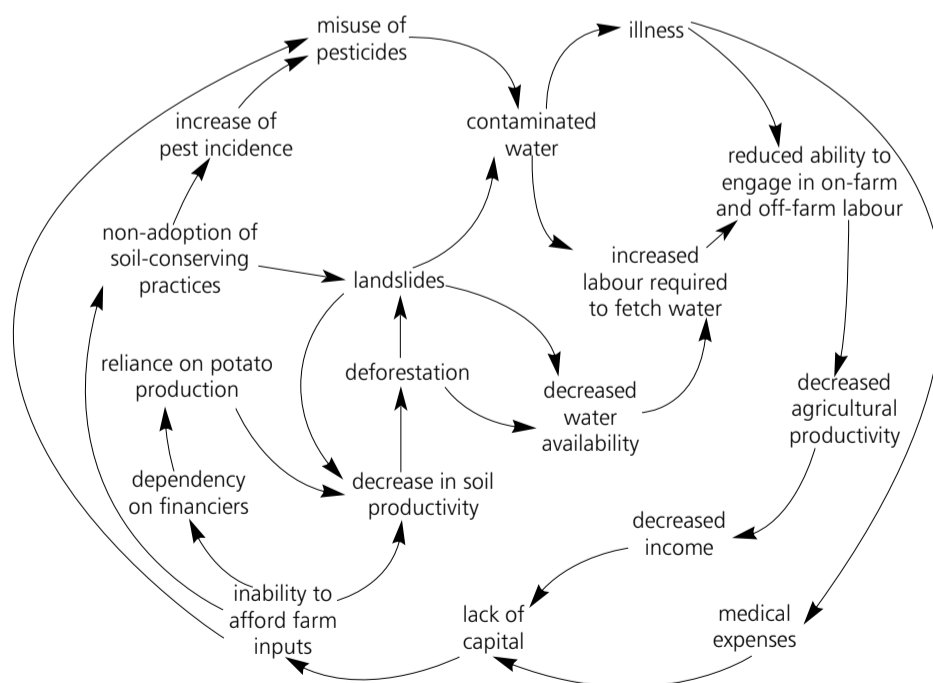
misuse of pesticides

illness

increase of pest incidence

contaminated water

reduced ability to engage in on-farm and off-farm labour

non-adoption of soil-conserving practices

landslides

increased labour required to fetch water

reliance on potato production

deforestation

decreased water availability

decreased agricultural productivity

dependency on financiers

decrease in soil productivity

decreased income

inability to afford farm inputs

lack of capital

medical expenses